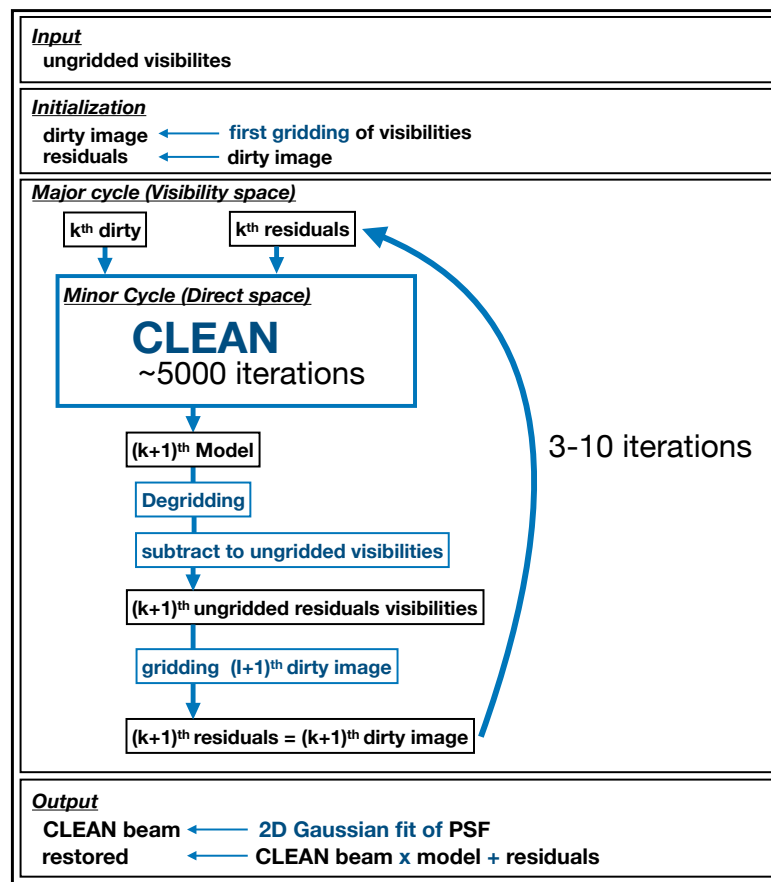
Input
ungridded visibilites

Initialization
dirty image ← first gridding of visibilities
residuals ← dirty image

Major cycle (Visibility space)

k$^{th}$ dirty

k$^{th}$ residuals

Minor Cycle (Direct space)
CLEAN
~5000 iterations

3-10 iterations

(k+1)$^{th}$ Model

Degridding

subtract to ungridded visibilities

(k+1)$^{th}$ ungridded residuals visibilities

gridding (l+1)$^{th}$ dirty image

(k+1)$^{th}$ residuals = (k+1)$^{th}$ dirty image

Output
CLEAN beam ← 2D Gaussian fit of PSF
restored ← CLEAN beam x model + residuals